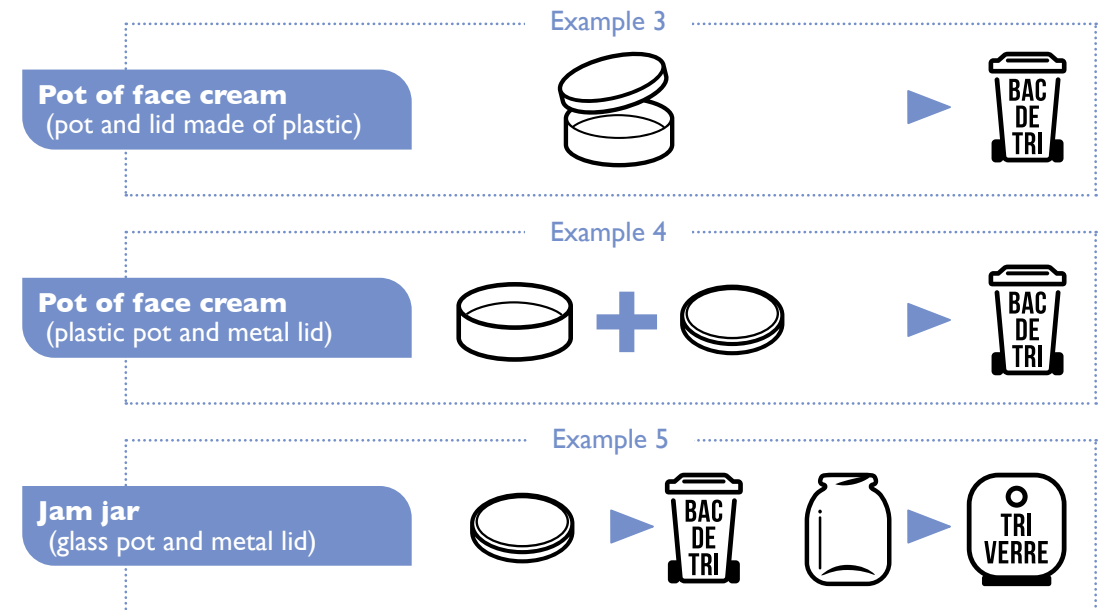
Example 3

**Pot of face cream**
(pot and lid made of plastic)

BAC DE TRI

Example 4

**Pot of face cream**
(plastic pot and metal lid)

BAC DE TRI

Example 5

**Jam jar**
(glass pot and metal lid)

BAC DE TRI

TRI VERRE